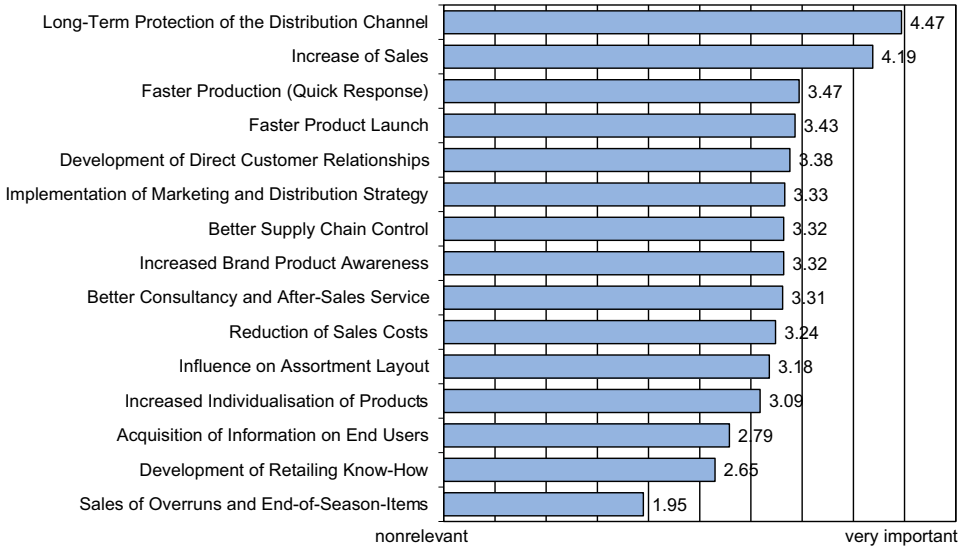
| Item | Value |
|---|---|
| Long-Term Protection of the Distribution Channel | 4.47 |
| Increase of Sales | 4.19 |
| Faster Production (Quick Response) | 3.47 |
| Faster Product Launch | 3.43 |
| Development of Direct Customer Relationships | 3.38 |
| Implementation of Marketing and Distribution Strategy | 3.33 |
| Better Supply Chain Control | 3.32 |
| Increased Brand Product Awareness | 3.32 |
| Better Consultancy and After-Sales Service | 3.31 |
| Reduction of Sales Costs | 3.24 |
| Influence on Assortment Layout | 3.18 |
| Increased Individualisation of Products | 3.09 |
| Acquisition of Information on End Users | 2.79 |
| Development of Retailing Know-How | 2.65 |
| Sales of Overruns and End-of-Season-Items | 1.95 |

nonrelevant

very important